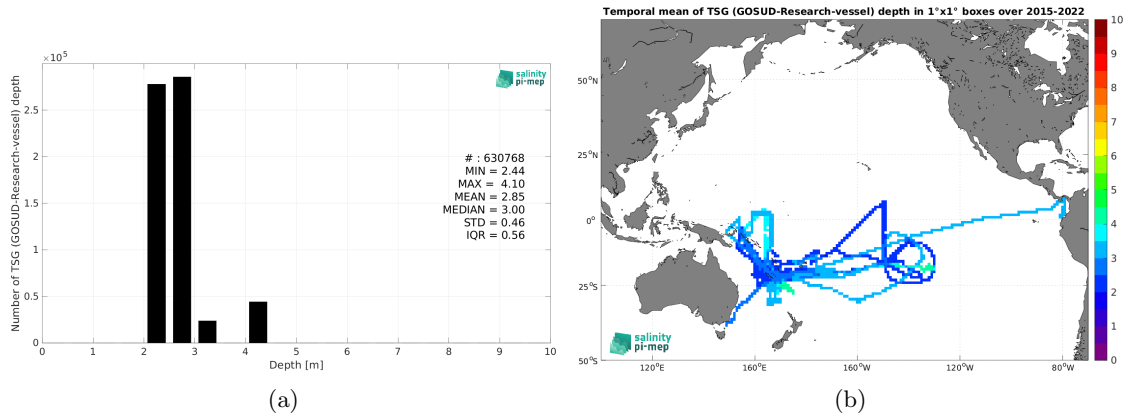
$\times 10^5$

salinity pi-mep

Number of TSG (GOSUD-Research-vessel) depth

2.5
2
1.5
1
0.5
0

# : 630768
MIN = 2.44
MAX = 4.10
MEAN = 2.85
MEDIAN = 3.00
STD = 0.46
IQR = 0.56

0 1 2 3 4 5 6 7 8 9 10
Depth [m]

(a)

Temporal mean of TSG (GOSUD-Research-vessel) depth in 1°x1° boxes over 2015-2022

50°N
25°N
0°
25°S
50°S

120°E 160°E 160°W 120°W 80°W

salinity pi-mep

10
9
8
7
6
5
4
3
2
1
0

(b)